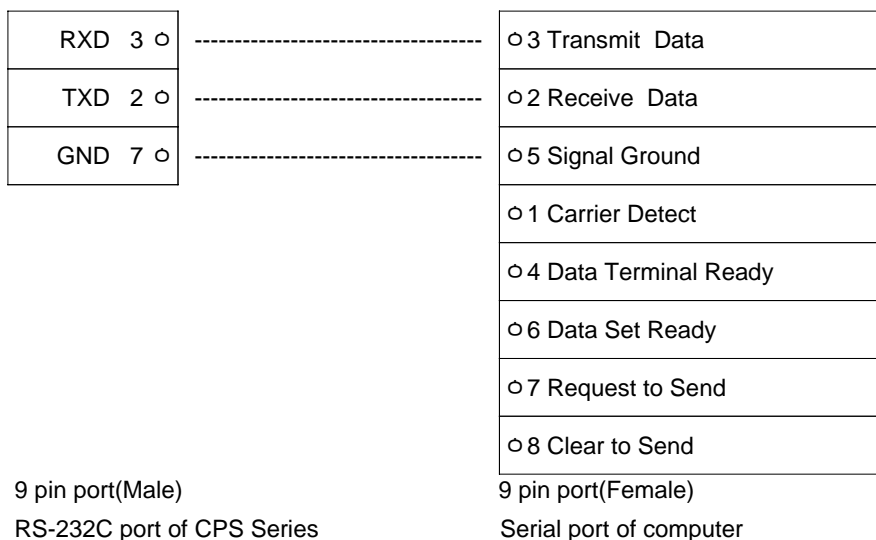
RXD 3 ○ ○ 3 Transmit Data
TXD 2 ○ ○ 2 Receive Data
GND 7 ○ ○ 5 Signal Ground
○ 1 Carrier Detect
○ 4 Data Terminal Ready
○ 6 Data Set Ready
○ 7 Request to Send
○ 8 Clear to Send

9 pin port(Male)
RS-232C port of CPS Series

9 pin port(Female)
Serial port of computer